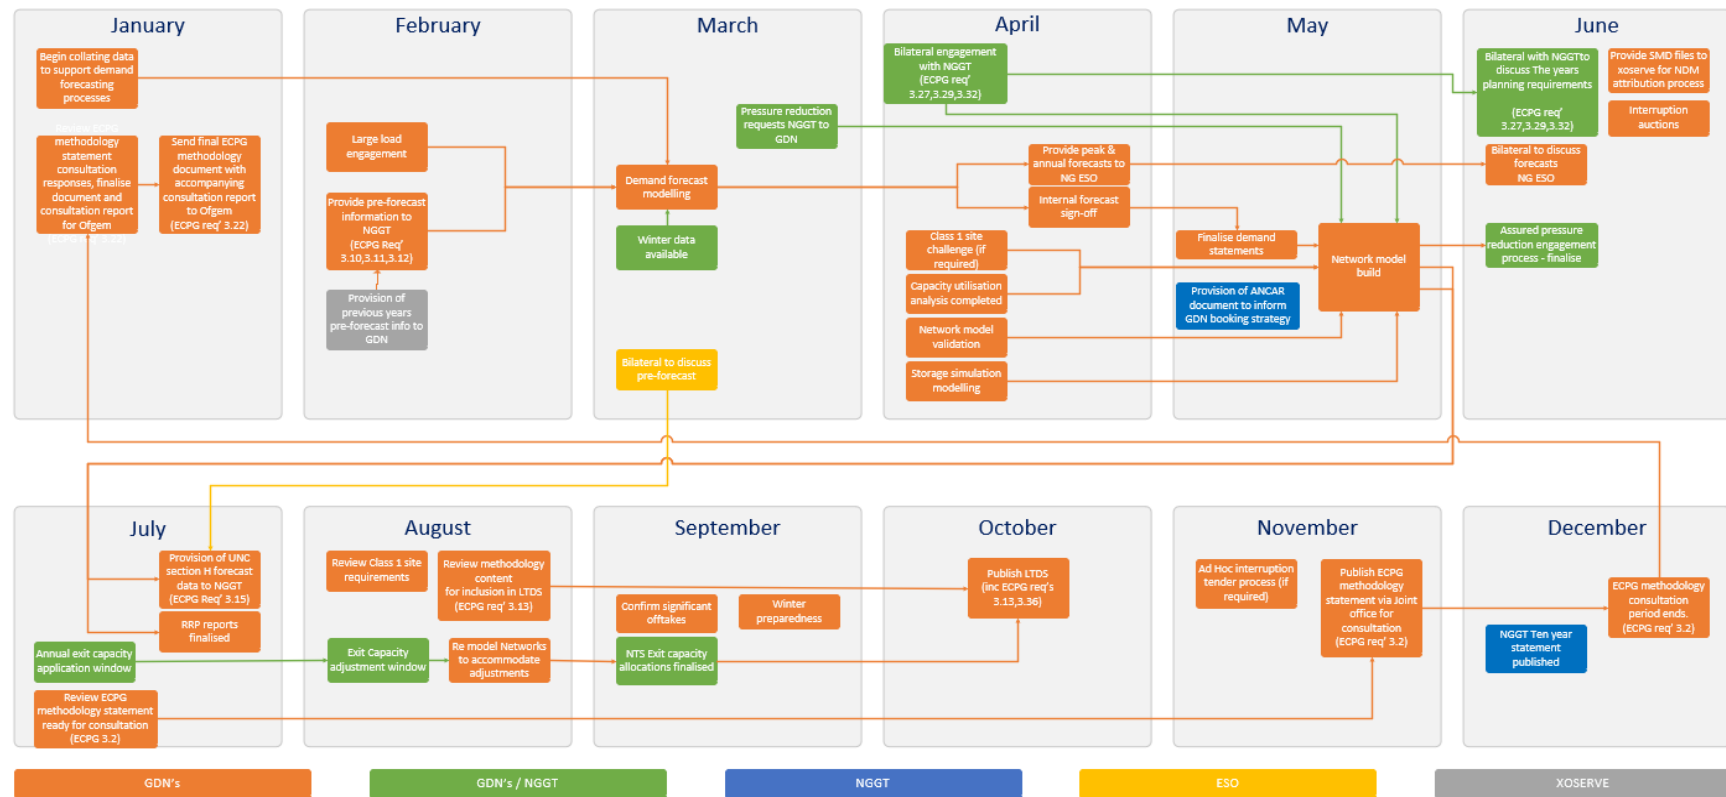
January

Begin collating data to support demand forecasting processes

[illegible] methodology statement consultation responses, finalise document and consultation report for Ofgem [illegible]

Send final ECPG methodology document with accompanying consultation report to Ofgem (ECPG req' 3.22)

February

Large load engagement

Provide pre-forecast information to NGGT (ECPG Req' 3.10,3.11,3.12)

Provision of previous years pre-forecast info to GDN

March

Pressure reduction requests NGGT to GDN

Demand forecast modelling

Winter data available

Bilateral to discuss pre-forecast

April

Bilateral engagement with NGGT (ECPG req' 3.27,3.29,3.32)

Provide peak & annual forecasts to NG ESO

Internal forecast sign-off

Class 1 site challenge (if required)

Capacity utilisation analysis completed

Network model validation

Storage simulation modelling

May

Finalise demand statements

Provision of ANCAR document to inform GDN booking strategy

Network model build

June

Bilateral with NGGTto discuss The years planning requirements (ECPG req' 3.27,3.29,3.32)

Provide SMD files to xoserve for NDM attribution process

Interruption auctions

Bilateral to discuss forecasts NG ESO

Assured pressure reduction engagement process - finalise

July

Provision of UNC section H forecast data to NGGT (ECPG Req' 3.15)

RRP reports finalised

Annual exit capacity application window

Review ECPG methodology statement ready for consultation (ECPG 3.2)

August

Review Class 1 site requirements

Review methodology content for inclusion in LTDS (ECPG req' 3.13)

Exit Capacity adjustment window

Re model Networks to accommodate adjustments

September

Confirm significant offtakes

Winter preparedness

NTS Exit capacity allocations finalised

October

Publish LTDS (inc ECPG req's 3.13,3.36)

November

Ad Hoc interruption tender process (if required)

Publish ECPG methodology statement via Joint office for consultation (ECPG req' 3.2)

December

ECPG methodology consultation period ends. (ECPG req' 3.2)

NGGT Ten year statement published

GDN's

GDN's / NGGT

NGGT

ESO

XOSERVE